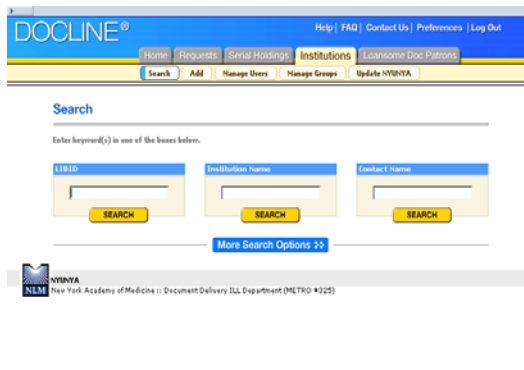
DOCLINE®

Help | FAQ | Contact Us | Preferences | Log Out

Home Requests Serial Holdings Institutions Loansome Doc Patrons

Search Add Manage Users Manage Groups Update NYUNYA

Search

Enter keyword(s) in one of the boxes below.

LIBID

SEARCH

Institution Name

SEARCH

Contact Name

SEARCH

More Search Options

NLM

NYUNYA

New York Academy of Medicine :: Document Delivery ILL Department (METRO #325)